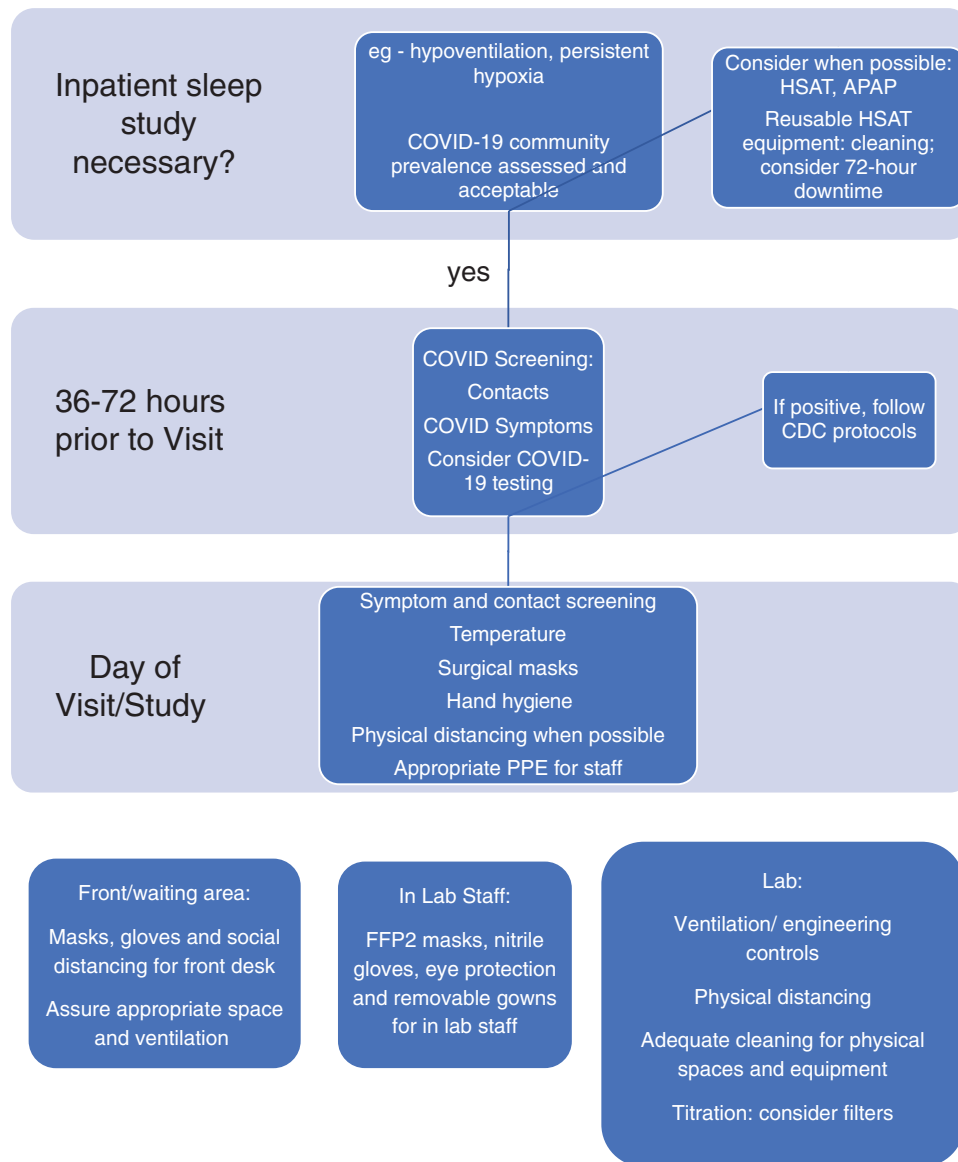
Inpatient sleep study necessary?

eg - hypoventilation, persistent hypoxia

COVID-19 community prevalence assessed and acceptable

Consider when possible: HSAT, APAP

Reusable HSAT equipment: cleaning; consider 72-hour downtime

yes

36-72 hours prior to Visit

COVID Screening:

Contacts

COVID Symptoms

Consider COVID-19 testing

If positive, follow CDC protocols

Day of Visit/Study

Symptom and contact screening

Temperature

Surgical masks

Hand hygiene

Physical distancing when possible

Appropriate PPE for staff

Front/waiting area:

Masks, gloves and social distancing for front desk

Assure appropriate space and ventilation

In Lab Staff:

FFP2 masks, nitrile gloves, eye protection and removable gowns for in lab staff

Lab:

Ventilation/ engineering controls

Physical distancing

Adequate cleaning for physical spaces and equipment

Titration: consider filters